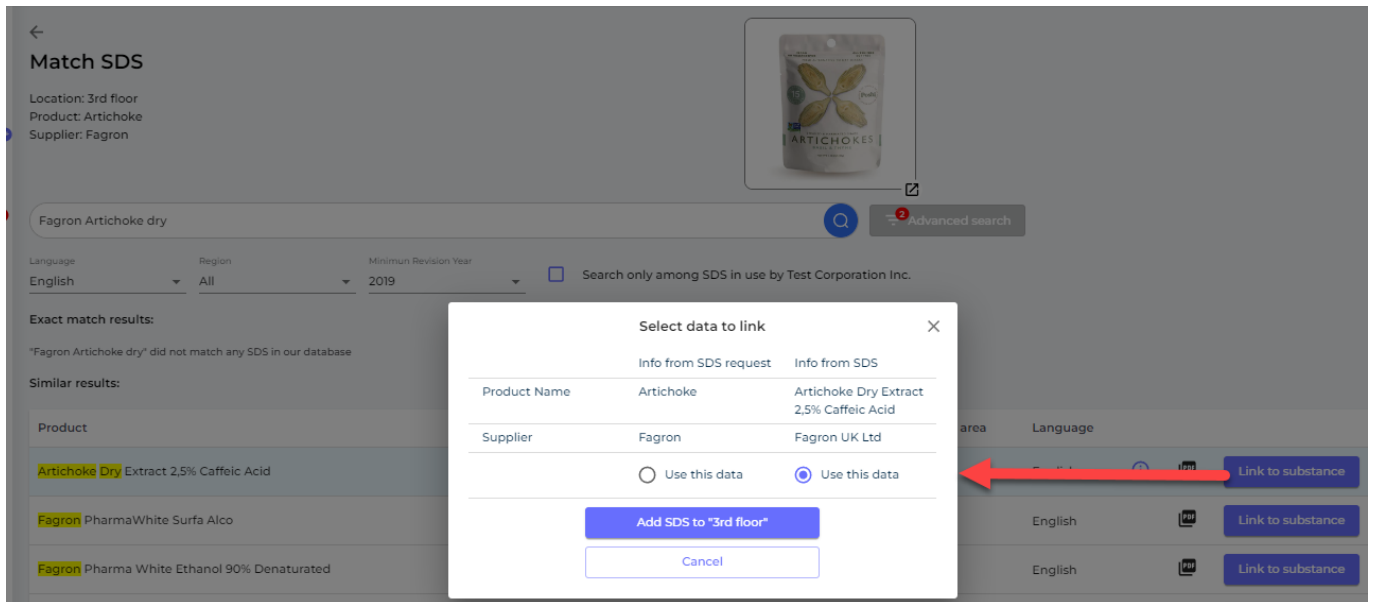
Match SDS

Location: 3rd floor
Product: Artichoke
Supplier: Fagron

ARTICHOKES

Fagron Artichoke dry

2 Advanced search

Language
English

Region
All

Minimun Revision Year
2019

Search only among SDS in use by Test Corporation Inc.

Exact match results:

"Fagron Artichoke dry" did not match any SDS in our database

Similar results:

| Product | area | Language | |
|---|---|---|---|
| Artichoke Dry Extract 2,5% Caffeic Acid | | English | Link to substance |
| Fagron PharmaWhite Surfa Alco | | English | Link to substance |
| Fagron Pharma White Ethanol 90% Denaturated | | English | Link to substance |

Select data to link

| | Info from SDS request | Info from SDS |
|---|---|---|
| Product Name | Artichoke | Artichoke Dry Extract 2,5% Caffeic Acid |
| Supplier | Fagron | Fagron UK Ltd |
| | Use this data | Use this data |

Add SDS to "3rd floor"

Cancel